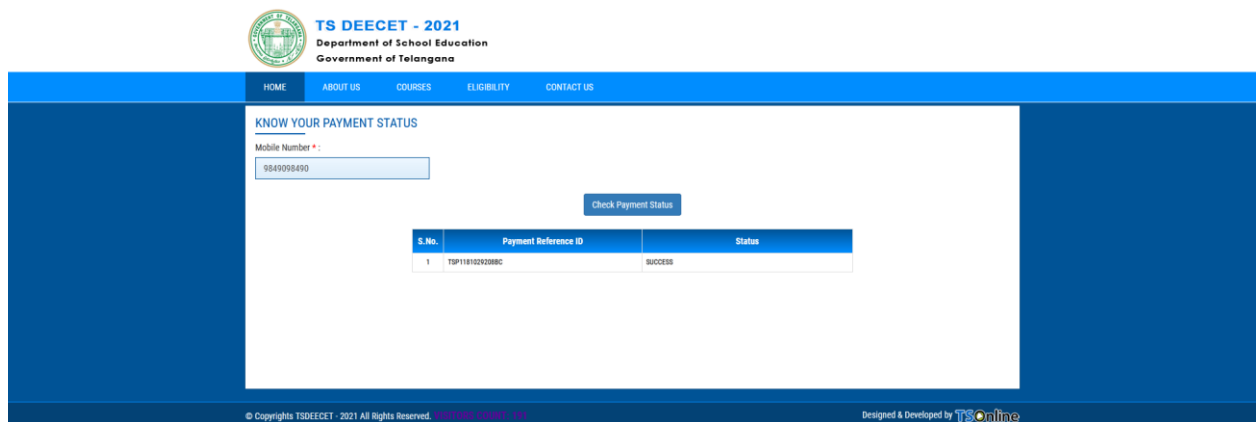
TS DEECET - 2021
Department of School Education
Government of Telangana

HOME ABOUT US COURSES ELIGIBILITY CONTACT US

KNOW YOUR PAYMENT STATUS

Mobile Number * :

9849098490

Check Payment Status

| S.No. | Payment Reference ID | Status |
|---|---|---|
| 1 | TSP1181029208BC | SUCCESS |

© Copyrights TSDEECET - 2021 All Rights Reserved. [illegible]

Designed & Developed by TSOnline